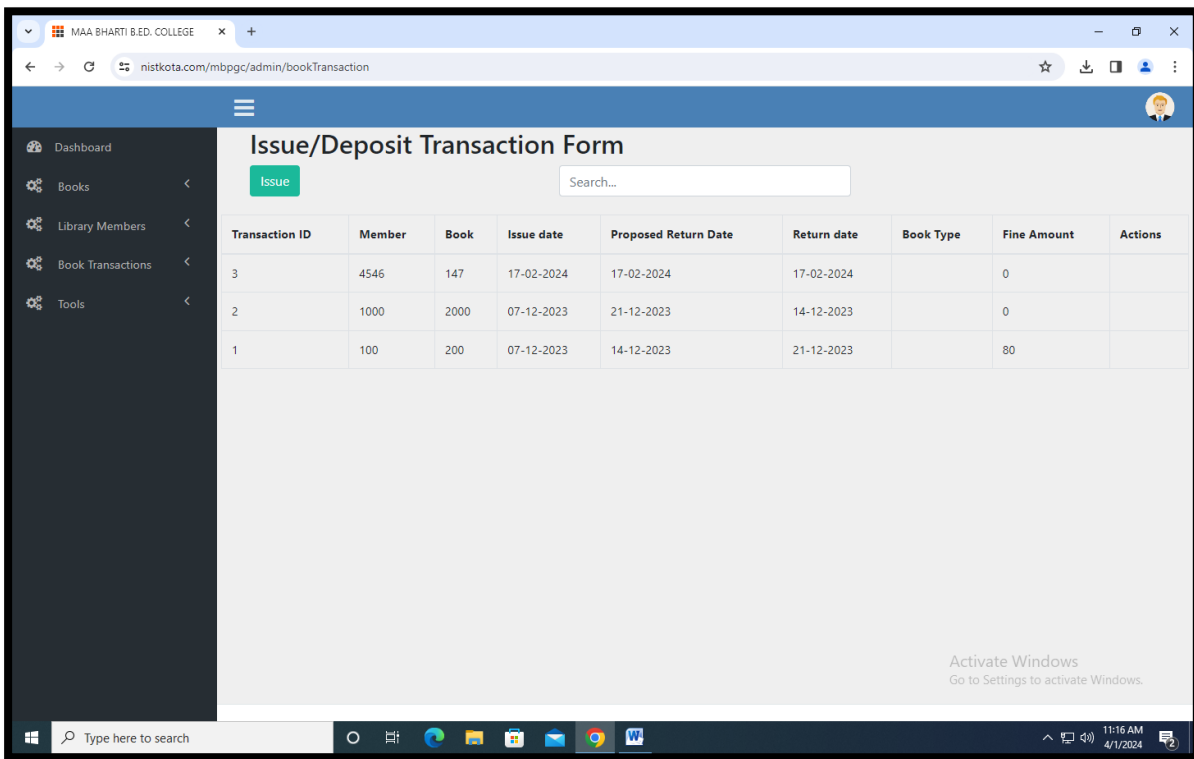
MAA BHARTI B.ED. COLLEGE

nistkota.com/mbpgc/admin/bookTransaction

Dashboard
Books
Library Members
Book Transactions
Tools

Issue/Deposit Transaction Form

Issue

Search...

| Transaction ID | Member | Book | Issue date | Proposed Return Date | Return date | Book Type | Fine Amount | Actions |
|---|---|---|---|---|---|---|---|---|
| 3 | 4546 | 147 | 17-02-2024 | 17-02-2024 | 17-02-2024 | | 0 | |
| 2 | 1000 | 2000 | 07-12-2023 | 21-12-2023 | 14-12-2023 | | 0 | |
| 1 | 100 | 200 | 07-12-2023 | 14-12-2023 | 21-12-2023 | | 80 | |

Activate Windows
Go to Settings to activate Windows.

Type here to search

11:16 AM
4/1/2024